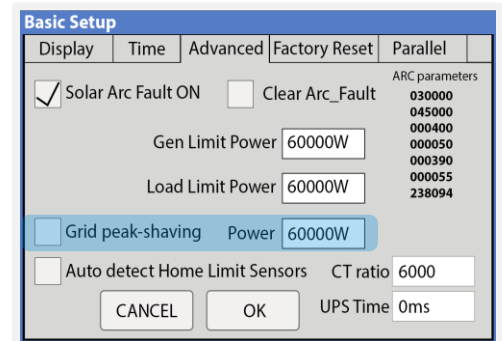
Basic Setup

Display | Time | Advanced | Factory Reset | Parallel

Solar Arc Fault ON

Clear Arc_Fault

ARC parameters
030000
045000
000400
000050
000390
000055
238094

Gen Limit Power 60000W

Load Limit Power 60000W

Grid peak-shaving Power 60000W

Auto detect Home Limit Sensors

CT ratio 6000

UPS Time 0ms

CANCEL

OK